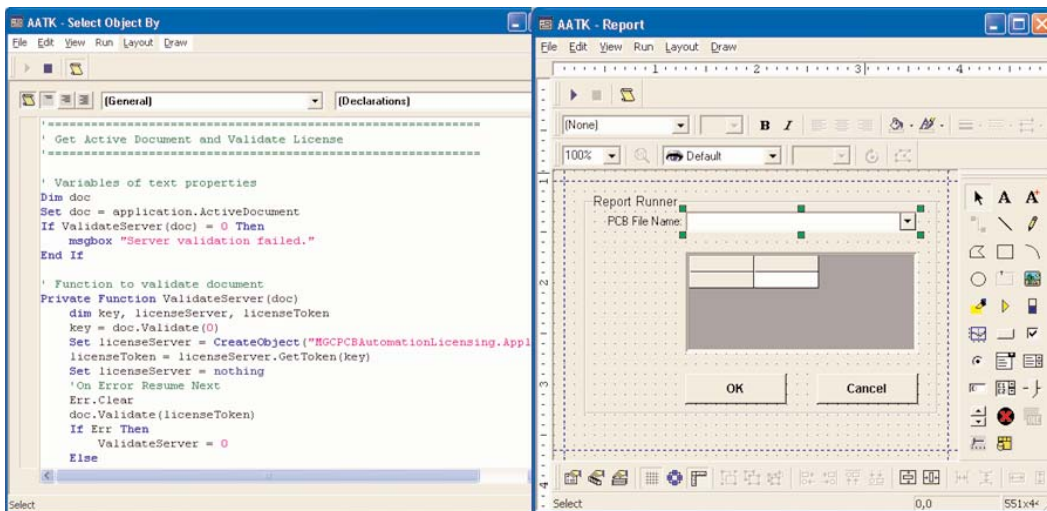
AATK - Select Object By
File Edit View Run Layout Draw
(General) (Declarations)
'==========================================================
' Get Active Document and Validate License
'==========================================================

' Variables of text properties
Dim doc
Set doc = application.ActiveDocument
If ValidateServer(doc) = 0 Then
msgbox "Server validation failed."
End If

' Function to validate document
Private Function ValidateServer(doc)
dim key, licenseServer, licenseToken
key = doc.Validate(0)
Set licenseServer = CreateObject("MGCPCBAutomationLicensing.Appl
licenseToken = licenseServer.GetToken(key)
Set licenseServer = nothing
'On Error Resume Next
Err.Clear
doc.Validate(licenseToken)
If Err Then
ValidateServer = 0
Else
Select

AATK - Report
File Edit View Run Layout Draw
1 2 3 4
(None) B I
100% Default
Report Runner
PCB File Name:
OK Cancel
A A
Select 0,0 551x4